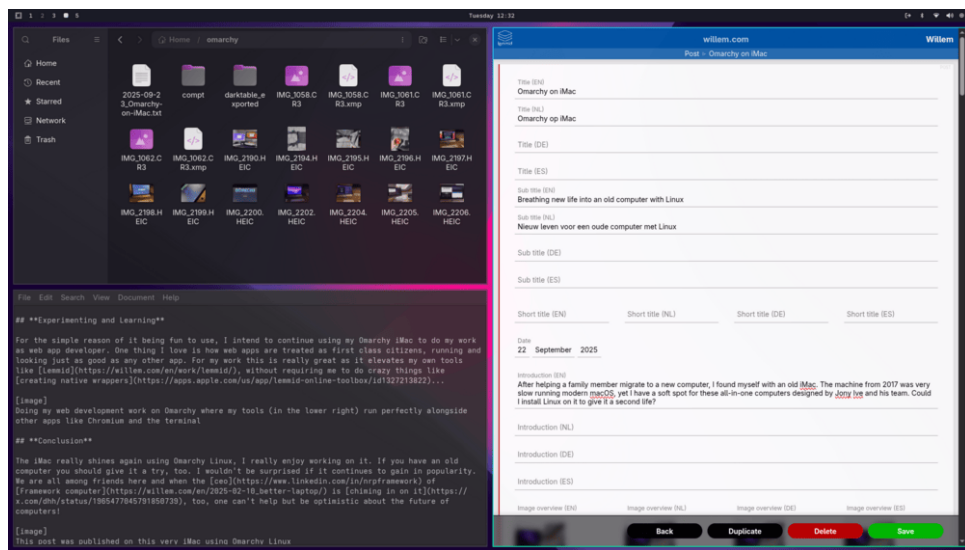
1 2 3 4 5
Tuesday 12:32

Files
Home
Recent
Starred
Network
Trash
Home / omarchy

2025-09-23_Omarchy-on-iMac.txt
compt
darktable_exported
IMG_1058.CR3
IMG_1058.CR3.xmp
IMG_1061.CR3
IMG_1061.CR3.xmp
IMG_1062.CR3
IMG_1062.CR3.xmp
IMG_2190.HEIC
IMG_2194.HEIC
IMG_2195.HEIC
IMG_2196.HEIC
IMG_2197.HEIC
IMG_2198.HEIC
IMG_2199.HEIC
IMG_2200.HEIC
IMG_2202.HEIC
IMG_2204.HEIC
IMG_2205.HEIC
IMG_2206.HEIC

File Edit Search View Document Help

## **Experimenting and Learning**

For the simple reason of it being fun to use, I intend to continue using my Omarchy iMac to do my work as web app developer. One thing I love is how web apps are treated as first class citizens, running and looking just as good as any other app. For my work this is really great as it elevates my own tools like [Lemmid](https://willem.com/en/work/lemmid/), without requiring me to do crazy things like [creating native wrappers](https://apps.apple.com/us/app/lemmid-online-toolbox/id1327213822)...

[image]
Doing my web development work on Omarchy where my tools (in the lower right) run perfectly alongside other apps like Chromium and the terminal

## **Conclusion**

The iMac really shines again using Omarchy Linux, I really enjoy working on it. If you have an old computer you should give it a try, too. I wouldn't be surprised if it continues to gain in popularity. We are all among friends here and when the [ceo](https://www.linkedin.com/in/nrpframework) of [Framework computer](https://willem.com/en/2025-02-10_better-laptop/) is [chiming in on it](https://x.com/dhh/status/1965477845781850739), too, one can't help but be optimistic about the future of computers!

[image]
This post was published on this very iMac using Omarchy Linux

willem.com
Willem
Post > Omarchy on iMac

Title (EN)
Omarchy on iMac
Title (NL)
Omarchy op iMac
Title (DE)
Title (ES)
Sub title (EN)
Breathing new life into an old computer with Linux
Sub title (NL)
Nieuw leven voor een oude computer met Linux
Sub title (DE)
Sub title (ES)
Short title (EN)
Short title (NL)
Short title (DE)
Short title (ES)
Date
22 September 2025
Introduction (EN)
After helping a family member migrate to a new computer, I found myself with an old iMac. The machine from 2017 was very slow running modern macOS, yet I have a soft spot for these all-in-one computers designed by Jony Ive and his team. Could I install Linux on it to give it a second life?
Introduction (NL)
Introduction (DE)
Introduction (ES)
Image overview (EN)
Image overview (NL)
Image overview (DE)
Image overview (ES)
Back
Duplicate
Delete
Save